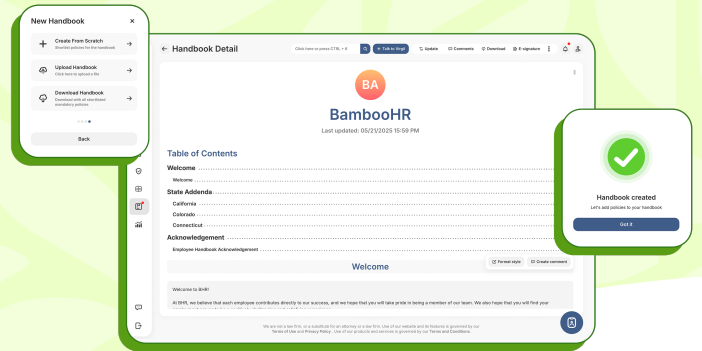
New Handbook
×

Create From Scratch
Shortlist policies for the handbook

Upload Handbook
Click here to upload a file

Download Handbook
Download with all new-hired mandatory policies

Back

← Handbook Detail
Click here or press CTRL + K
Talk to Virgil
Update
Comments
Download
E-signature

BA
BambooHR
Last updated: 05/21/2025 15:59 PM

Table of Contents
Welcome
Welcome
State Addenda
California
Colorado
Connecticut
Acknowledgement
Employee Handbook Acknowledgement

Format style
Create comment

Welcome

Welcome to BHR!

At BHR, we believe that each employee contributes directly to our success, and we hope that you will take pride in being a member of our team. We also hope that you will find your

We are not a law firm, or a substitute for an attorney or a law firm. Use of our website and its features is governed by our Terms of Use and Privacy Policy. Use of our products and services is governed by our Terms and Conditions.

Handbook created
Let's add policies to your handbook

Got it